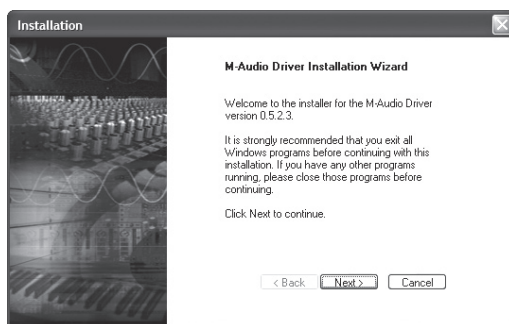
Installation

M-Audio Driver Installation Wizard

Welcome to the installer for the M-Audio Driver version 0.5.2.3.

It is strongly recommended that you exit all Windows programs before continuing with this installation. If you have any other programs running, please close those programs before continuing.

Click Next to continue.

< Back
Next >
Cancel